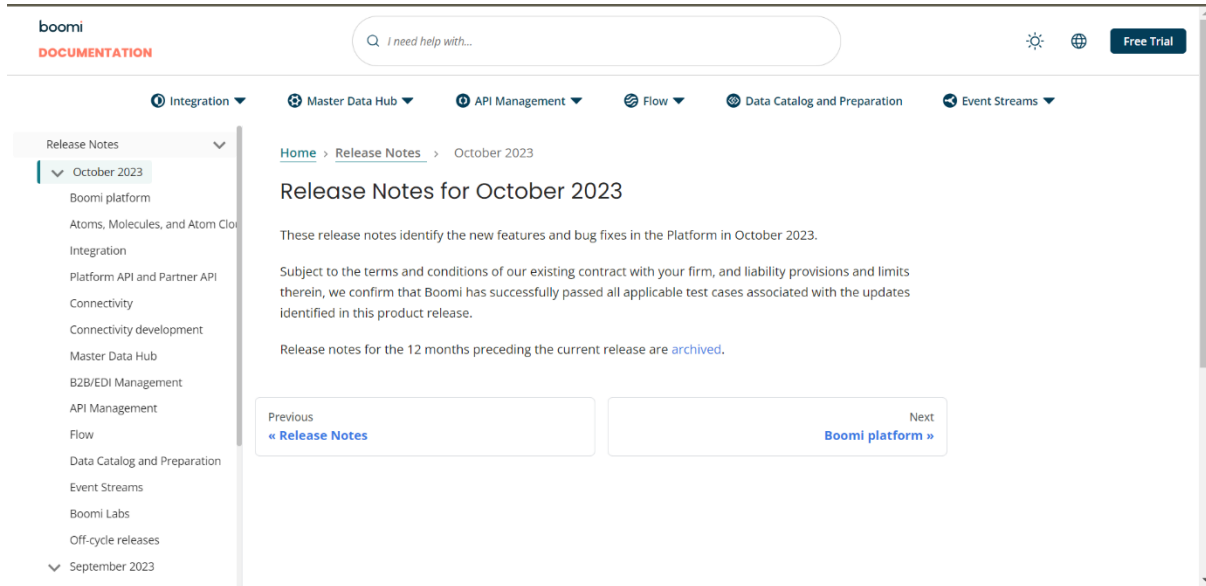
boomi
DOCUMENTATION

I need help with...

Free Trial

Integration ▼ Master Data Hub ▼ API Management ▼ Flow ▼ Data Catalog and Preparation Event Streams ▼

Release Notes
October 2023
Boomi platform
Atoms, Molecules, and Atom Clo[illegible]
Integration
Platform API and Partner API
Connectivity
Connectivity development
Master Data Hub
B2B/EDI Management
API Management
Flow
Data Catalog and Preparation
Event Streams
Boomi Labs
Off-cycle releases
September 2023

Home › Release Notes › October 2023

Release Notes for October 2023

These release notes identify the new features and bug fixes in the Platform in October 2023.

Subject to the terms and conditions of our existing contract with your firm, and liability provisions and limits therein, we confirm that Boomi has successfully passed all applicable test cases associated with the updates identified in this product release.

Release notes for the 12 months preceding the current release are archived.

Previous
« Release Notes

Next
Boomi platform »